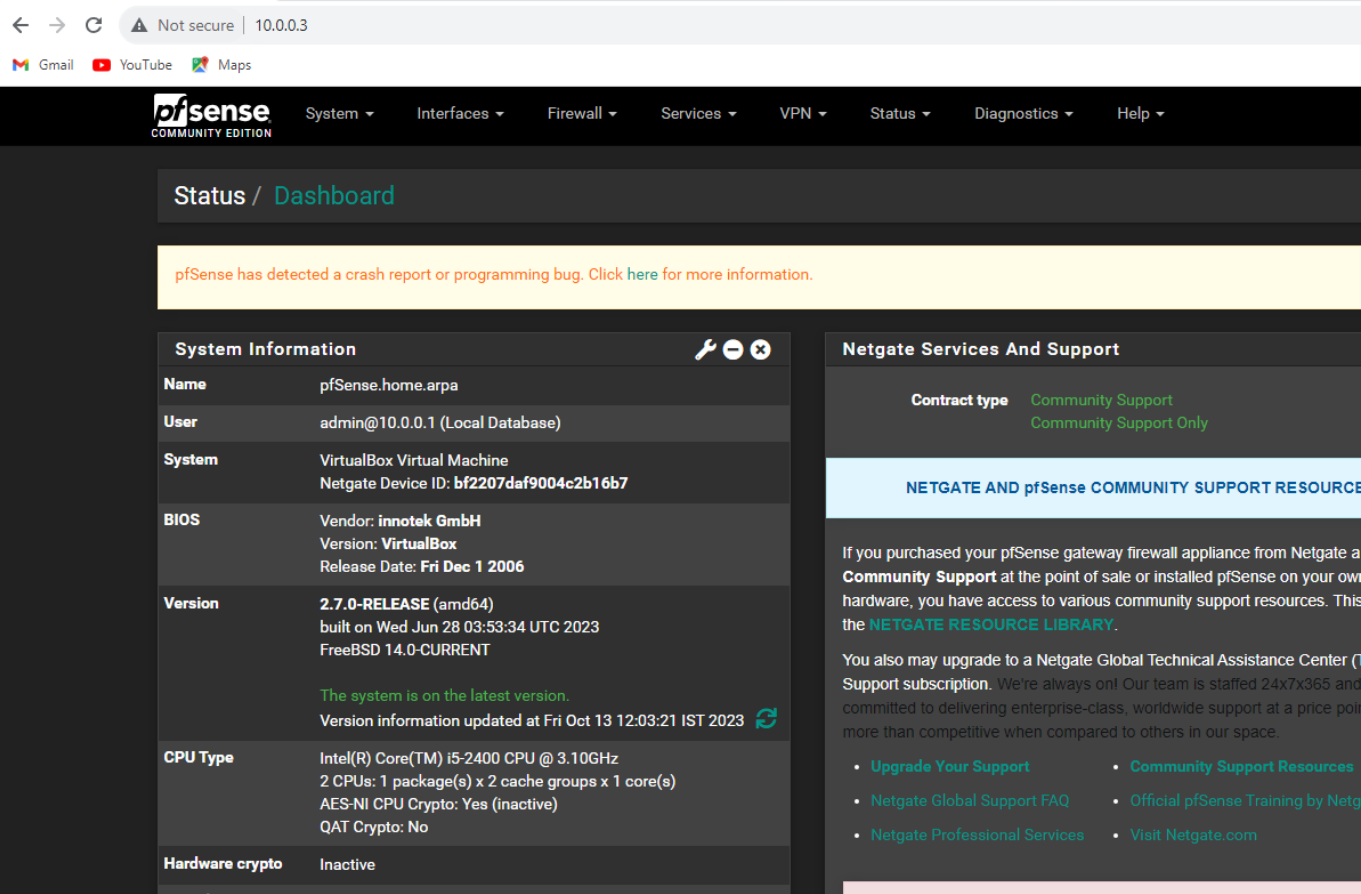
Not secure | 10.0.0.3

Gmail YouTube Maps

pfsense COMMUNITY EDITION System Interfaces Firewall Services VPN Status Diagnostics Help

Status / Dashboard

pfSense has detected a crash report or programming bug. Click here for more information.

System Information

| Name | pfSense.home.arpa |
|---|---|
| User | admin@10.0.0.1 (Local Database) |
| System | VirtualBox Virtual Machine Netgate Device ID: bf2207daf9004c2b16b7 |
| BIOS | Vendor: innotek GmbH Version: VirtualBox Release Date: Fri Dec 1 2006 |
| Version | 2.7.0-RELEASE (amd64) built on Wed Jun 28 03:53:34 UTC 2023 FreeBSD 14.0-CURRENT The system is on the latest version. Version information updated at Fri Oct 13 12:03:21 IST 2023 |
| CPU Type | Intel(R) Core(TM) i5-2400 CPU @ 3.10GHz 2 CPUs: 1 package(s) x 2 cache groups x 1 core(s) AES-NI CPU Crypto: Yes (inactive) QAT Crypto: No |
| Hardware crypto | Inactive |

Netgate Services And Support

Contract type Community Support Community Support Only

NETGATE AND pfSense COMMUNITY SUPPORT RESOURCE

If you purchased your pfSense gateway firewall appliance from Netgate a Community Support at the point of sale or installed pfSense on your ow hardware, you have access to various community support resources. This the NETGATE RESOURCE LIBRARY.

You also may upgrade to a Netgate Global Technical Assistance Center (T Support subscription. We're always on! Our team is staffed 24x7x365 and committed to delivering enterprise-class, worldwide support at a price poi more than competitive when compared to others in our space.

- Upgrade Your Support
- Community Support Resources
- Netgate Global Support FAQ
- Official pfSense Training by Netg
- Netgate Professional Services
- Visit Netgate.com